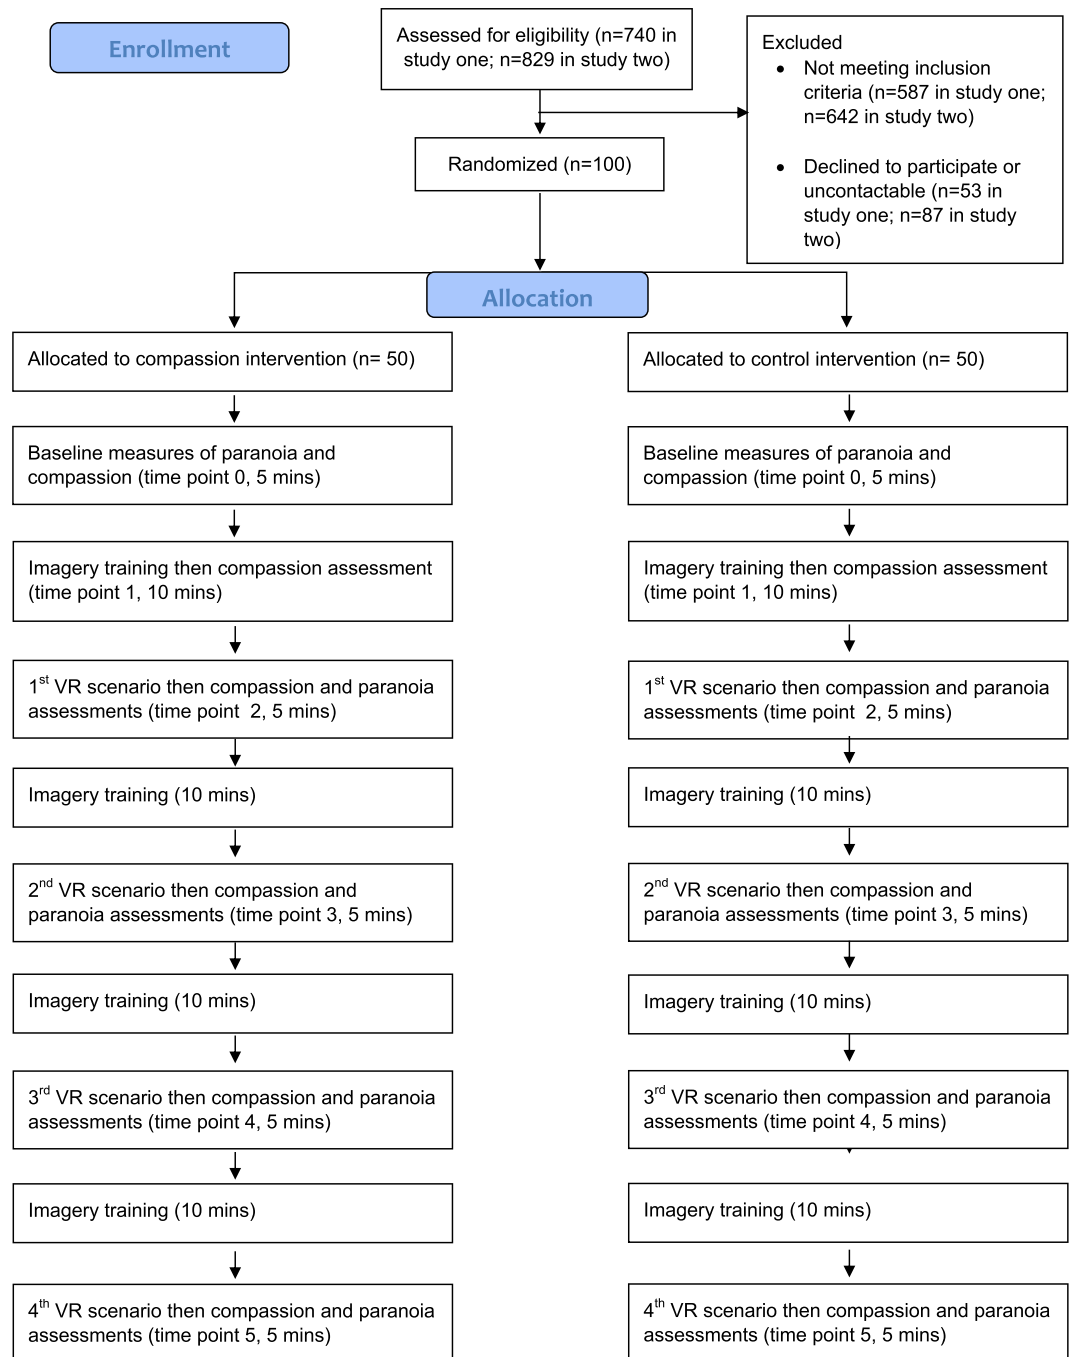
Enrollment

Assessed for eligibility (n=740 in study one; n=829 in study two)

Excluded
- Not meeting inclusion criteria (n=587 in study one; n=642 in study two)
- Declined to participate or uncontactable (n=53 in study one; n=87 in study two)

Randomized (n=100)

Allocation

Allocated to compassion intervention (n= 50)

Baseline measures of paranoia and compassion (time point 0, 5 mins)

Imagery training then compassion assessment (time point 1, 10 mins)

1$^{st}$ VR scenario then compassion and paranoia assessments (time point 2, 5 mins)

Imagery training (10 mins)

2$^{nd}$ VR scenario then compassion and paranoia assessments (time point 3, 5 mins)

Imagery training (10 mins)

3$^{rd}$ VR scenario then compassion and paranoia assessments (time point 4, 5 mins)

Imagery training (10 mins)

4$^{th}$ VR scenario then compassion and paranoia assessments (time point 5, 5 mins)

Allocated to control intervention (n= 50)

Baseline measures of paranoia and compassion (time point 0, 5 mins)

Imagery training then compassion assessment (time point 1, 10 mins)

1$^{st}$ VR scenario then compassion and paranoia assessments (time point 2, 5 mins)

Imagery training (10 mins)

2$^{nd}$ VR scenario then compassion and paranoia assessments (time point 3, 5 mins)

Imagery training (10 mins)

3$^{rd}$ VR scenario then compassion and paranoia assessments (time point 4, 5 mins)

Imagery training (10 mins)

4$^{th}$ VR scenario then compassion and paranoia assessments (time point 5, 5 mins)